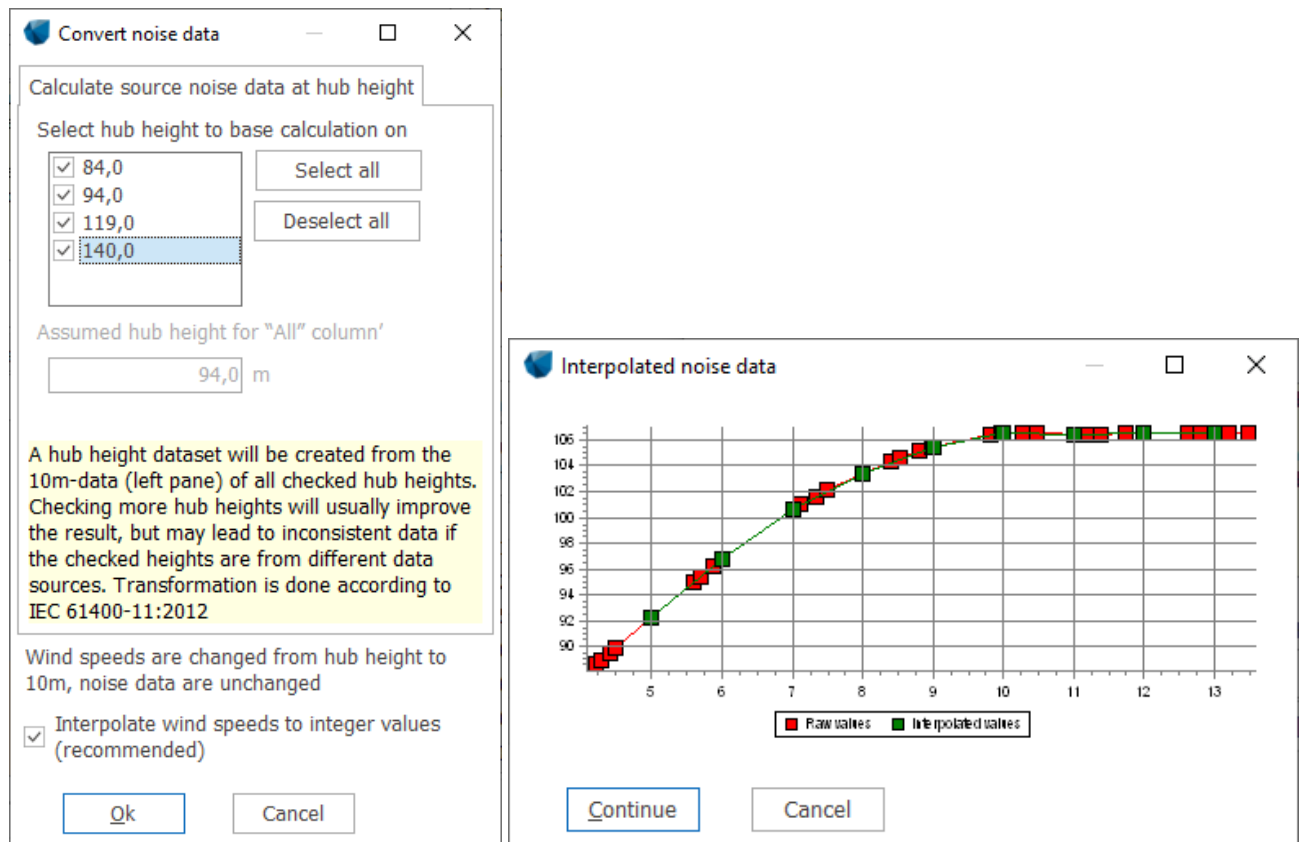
Convert noise data

Calculate source noise data at hub height

Select hub height to base calculation on

84,0
94,0
119,0
140,0

Select all

Deselect all

Assumed hub height for "All" column'

94,0 m

A hub height dataset will be created from the 10m-data (left pane) of all checked hub heights. Checking more hub heights will usually improve the result, but may lead to inconsistent data if the checked heights are from different data sources. Transformation is done according to IEC 61400-11:2012

Wind speeds are changed from hub height to 10m, noise data are unchanged

Interpolate wind speeds to integer values (recommended)

Ok

Cancel

Interpolated noise data

106
104
102
100
98
96
94
92
90

5 6 7 8 9 10 11 12 13

Raw values
Interpolated values

Continue

Cancel